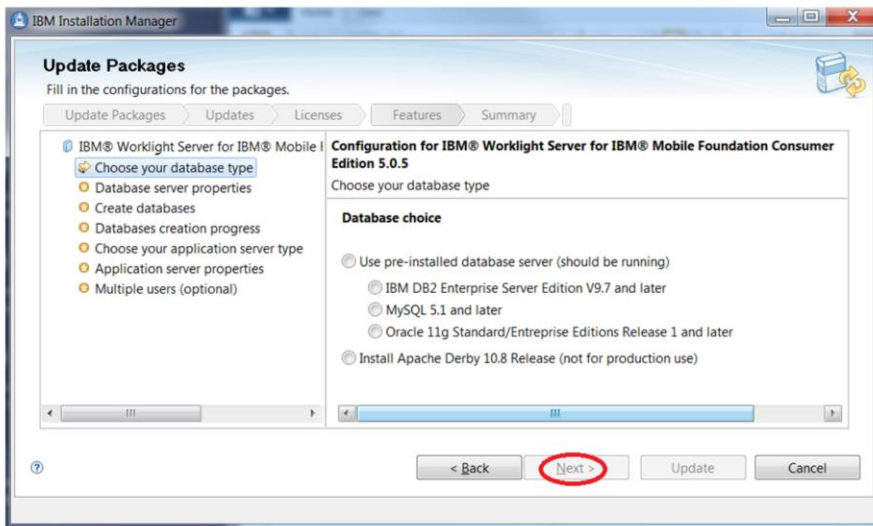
IBM Installation Manager

Update Packages
Fill in the configurations for the packages.

Update Packages | Updates | Licenses | Features | Summary

IBM® Worklight Server for IBM® Mobile I
Choose your database type
Database server properties
Create databases
Databases creation progress
Choose your application server type
Application server properties
Multiple users (optional)

Configuration for IBM® Worklight Server for IBM® Mobile Foundation Consumer Edition 5.0.5
Choose your database type

Database choice

Use pre-installed database server (should be running)
IBM DB2 Enterprise Server Edition V9.7 and later
MySQL 5.1 and later
Oracle 11g Standard/Entreprise Editions Release 1 and later
Install Apache Derby 10.8 Release (not for production use)

< Back | Next > | Update | Cancel